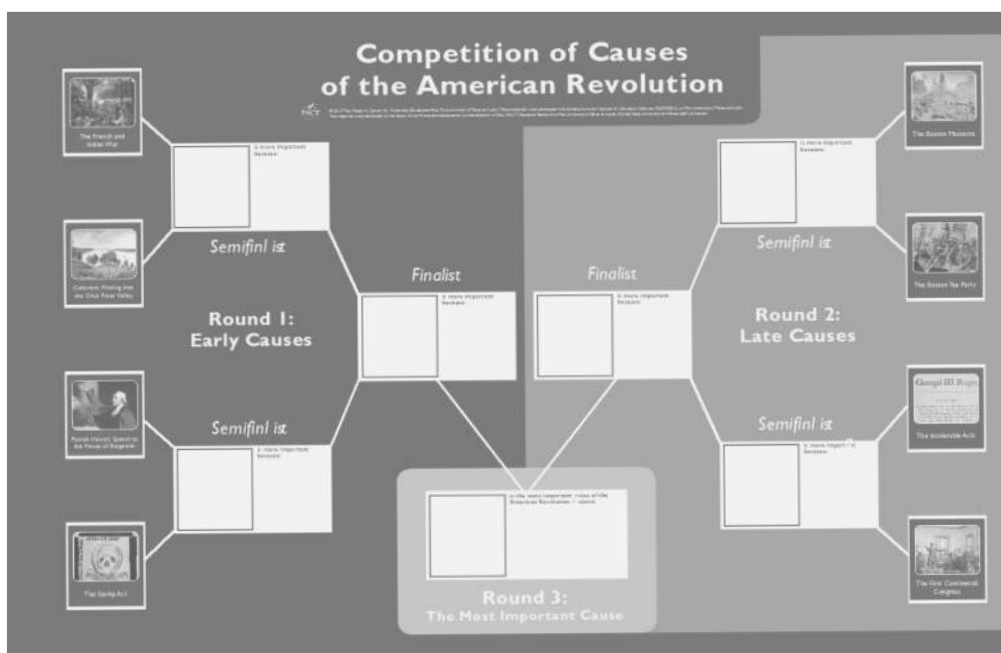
Competition of Causes of the American Revolution

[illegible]

The French and Indian War

Colonists Moving into the Ohio River Valley

Patrick Henry's Speech to the House of Burgesses

The Stamp Act

is more important because:

Semifinl ist

Round 1: Early Causes

is more important because:

Semifinl ist

Finalist

is more important because:

Round 3: The Most Important Cause

is the most important cause of the American Revolution because:

Finalist

is more important because:

Round 2: Late Causes

The Boston Massacre

The Boston Tea Party

The Intolerable Acts

The First Continental Congress

is more important because:

Semifinl ist

is more important because:

Semifinl ist